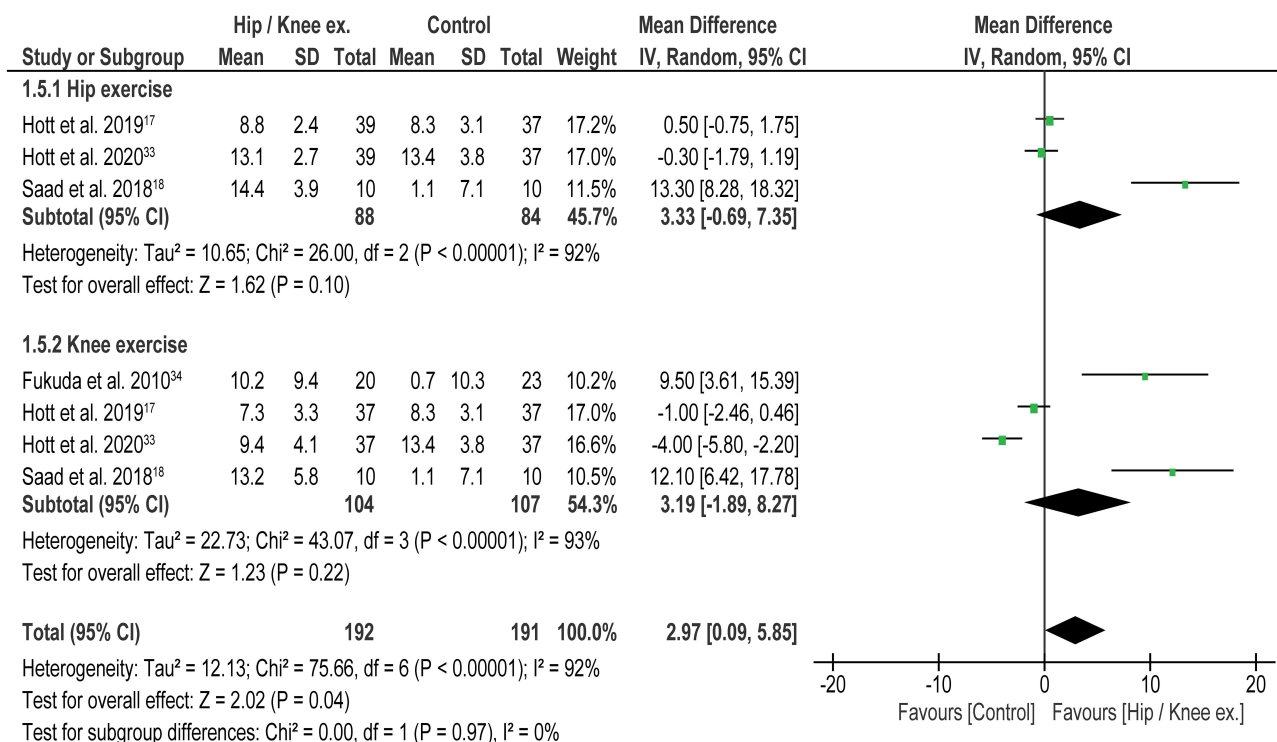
| Study or Subgroup | Hip / Knee ex. Mean | SD | Total | Control Mean | SD | Total | Weight | Mean Difference IV, Random, 95% CI |
|---|---|---|---|---|---|---|---|---|
| **1.5.1 Hip exercise** | | | | | | | | |
| Hott et al. 2019$^{17}$ | 8.8 | 2.4 | 39 | 8.3 | 3.1 | 37 | 17.2% | 0.50 [-0.75, 1.75] |
| Hott et al. 2020$^{33}$ | 13.1 | 2.7 | 39 | 13.4 | 3.8 | 37 | 17.0% | -0.30 [-1.79, 1.19] |
| Saad et al. 2018$^{18}$ | 14.4 | 3.9 | 10 | 1.1 | 7.1 | 10 | 11.5% | 13.30 [8.28, 18.32] |
| **Subtotal (95% CI)** | | | **88** | | | **84** | **45.7%** | **3.33 [-0.69, 7.35]** |

Heterogeneity: Tau² = 10.65; Chi² = 26.00, df = 2 (P < 0.00001); I² = 92%
Test for overall effect: Z = 1.62 (P = 0.10)

| Study or Subgroup | Hip / Knee ex. Mean | SD | Total | Control Mean | SD | Total | Weight | Mean Difference IV, Random, 95% CI |
|---|---|---|---|---|---|---|---|---|
| **1.5.2 Knee exercise** | | | | | | | | |
| Fukuda et al. 2010$^{34}$ | 10.2 | 9.4 | 20 | 0.7 | 10.3 | 23 | 10.2% | 9.50 [3.61, 15.39] |
| Hott et al. 2019$^{17}$ | 7.3 | 3.3 | 37 | 8.3 | 3.1 | 37 | 17.0% | -1.00 [-2.46, 0.46] |
| Hott et al. 2020$^{33}$ | 9.4 | 4.1 | 37 | 13.4 | 3.8 | 37 | 16.6% | -4.00 [-5.80, -2.20] |
| Saad et al. 2018$^{18}$ | 13.2 | 5.8 | 10 | 1.1 | 7.1 | 10 | 10.5% | 12.10 [6.42, 17.78] |
| **Subtotal (95% CI)** | | | **104** | | | **107** | **54.3%** | **3.19 [-1.89, 8.27]** |

Heterogeneity: Tau² = 22.73; Chi² = 43.07, df = 3 (P < 0.00001); I² = 93%
Test for overall effect: Z = 1.23 (P = 0.22)

**Total (95% CI)** **192** **191** **100.0%** **2.97 [0.09, 5.85]**
Heterogeneity: Tau² = 12.13; Chi² = 75.66, df = 6 (P < 0.00001); I² = 92%
Test for overall effect: Z = 2.02 (P = 0.04)
Test for subgroup differences: Chi² = 0.00, df = 1 (P = 0.97), I² = 0%

Mean Difference
IV, Random, 95% CI

-20 -10 0 10 20
Favours [Control] Favours [Hip / Knee ex.]